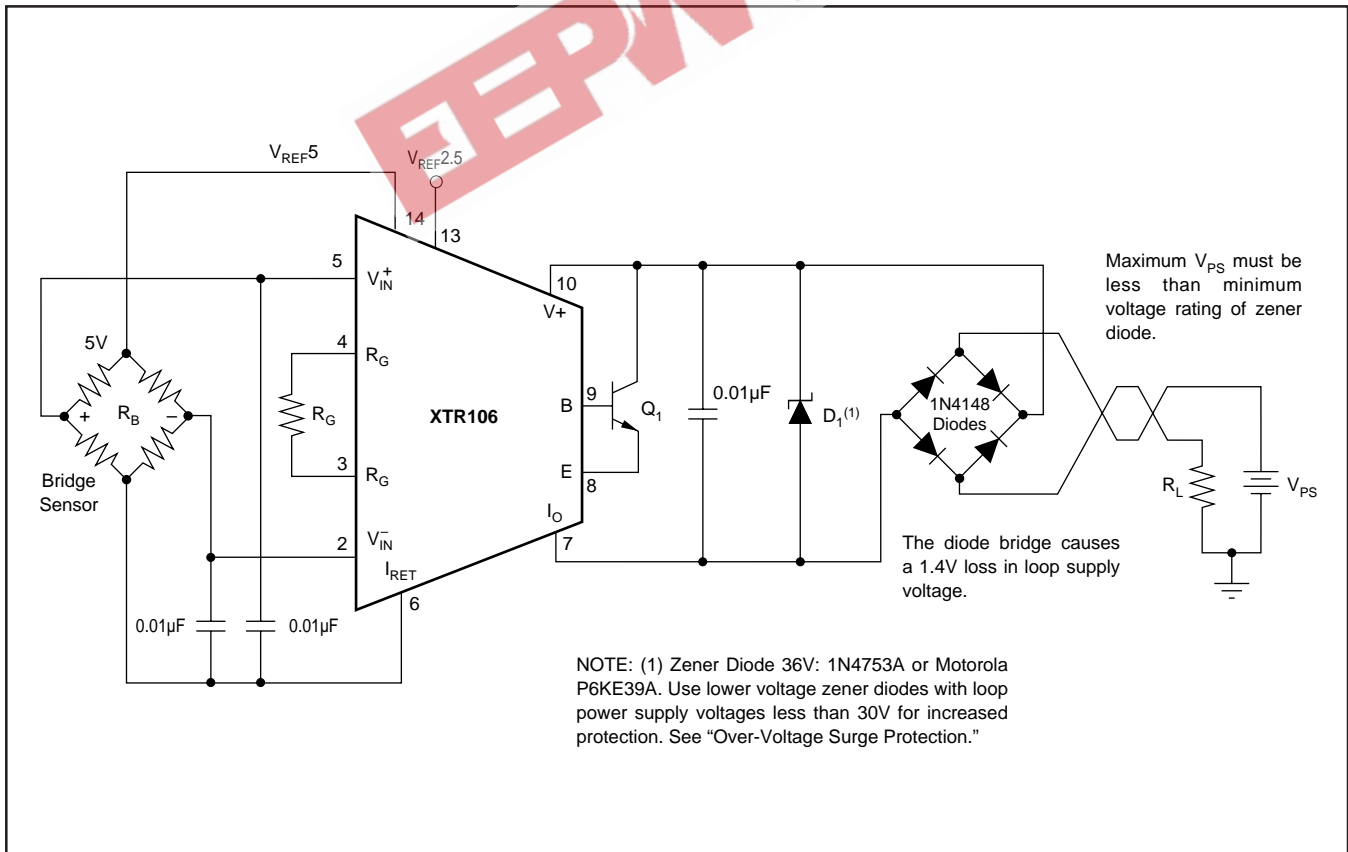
$V_{REF}5$

$V_{REF}2.5$

14

13

5

$V_{IN}^{+}$

4

$R_G$

$R_G$

3

$R_G$

2

$V_{IN}^{-}$

$I_{RET}$

6

XTR106

10

V+

9

B

E

8

$I_O$

7

$Q_1$

0.01µF

$D_1^{(1)}$

1N4148 Diodes

5V

+

$R_B$

–

Bridge Sensor

0.01µF

0.01µF

Maximum $V_{PS}$ must be less than minimum voltage rating of zener diode.

$R_L$

$V_{PS}$

The diode bridge causes a 1.4V loss in loop supply voltage.

NOTE: (1) Zener Diode 36V: 1N4753A or Motorola P6KE39A. Use lower voltage zener diodes with loop power supply voltages less than 30V for increased protection. See “Over-Voltage Surge Protection.”